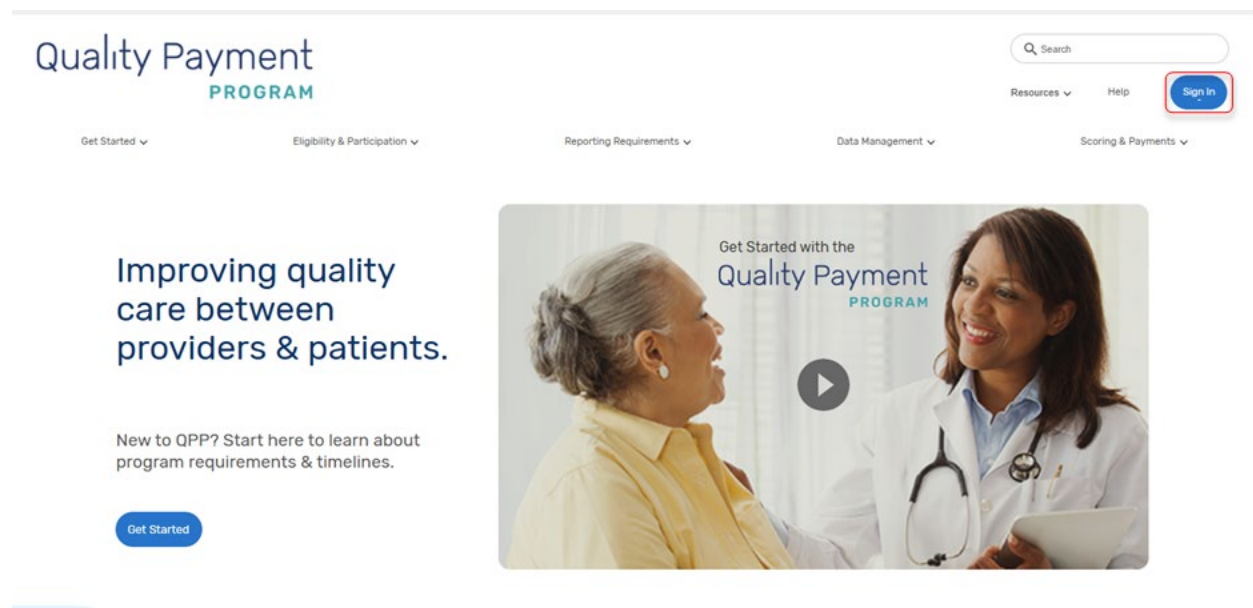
Quality Payment
PROGRAM

Search

Resources Help Sign In

Get Started Eligibility & Participation Reporting Requirements Data Management Scoring & Payments

Improving quality care between providers & patients.

New to QPP? Start here to learn about program requirements & timelines.

Get Started

Get Started with the
Quality Payment
PROGRAM